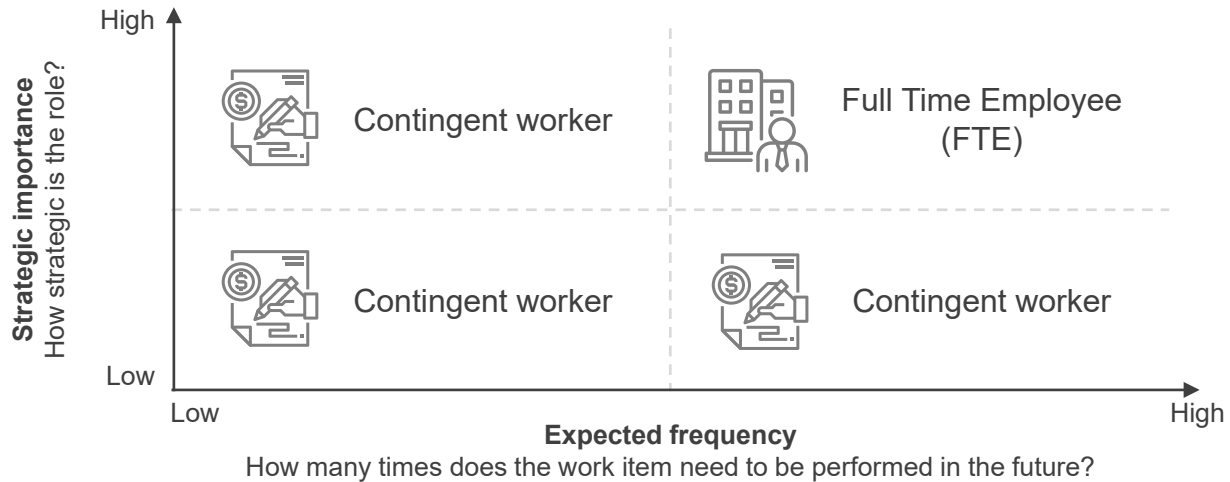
High

Strategic importance
How strategic is the role?

Contingent worker

Full Time Employee (FTE)

Contingent worker

Contingent worker

Low

Low

High

Expected frequency
How many times does the work item need to be performed in the future?